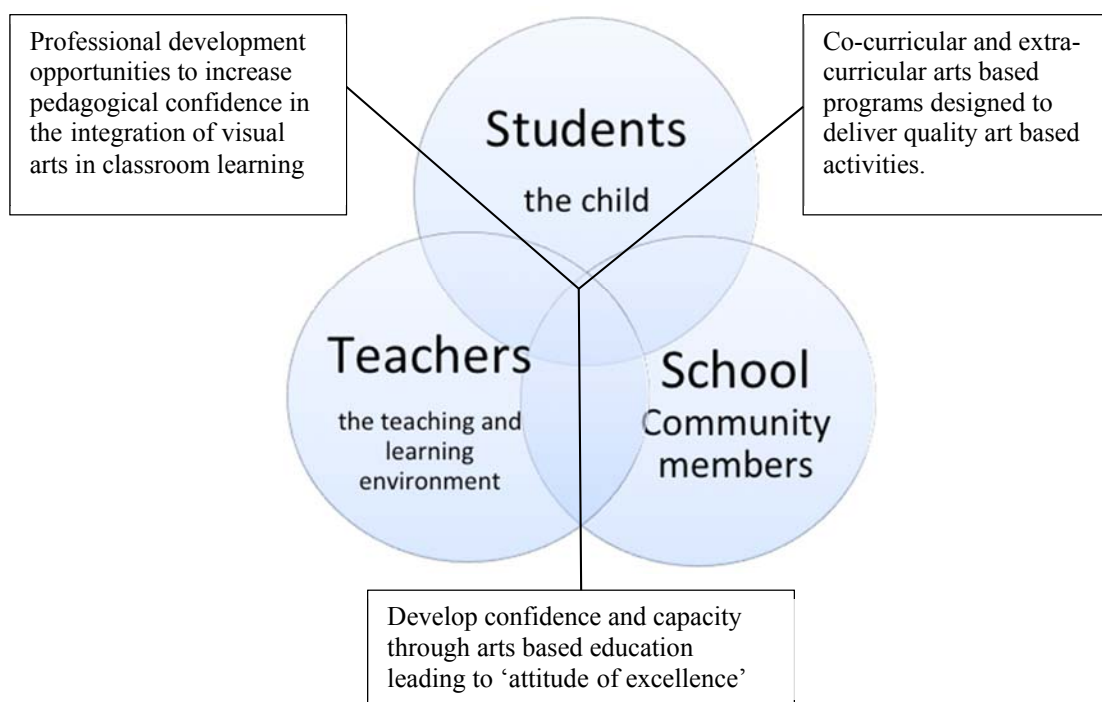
Professional development opportunities to increase pedagogical confidence in the integration of visual arts in classroom learning

Co-curricular and extra-curricular arts based programs designed to deliver quality art based activities.

Students

the child

Teachers

the teaching and learning environment

School

Community members

Develop confidence and capacity through arts based education leading to 'attitude of excellence'